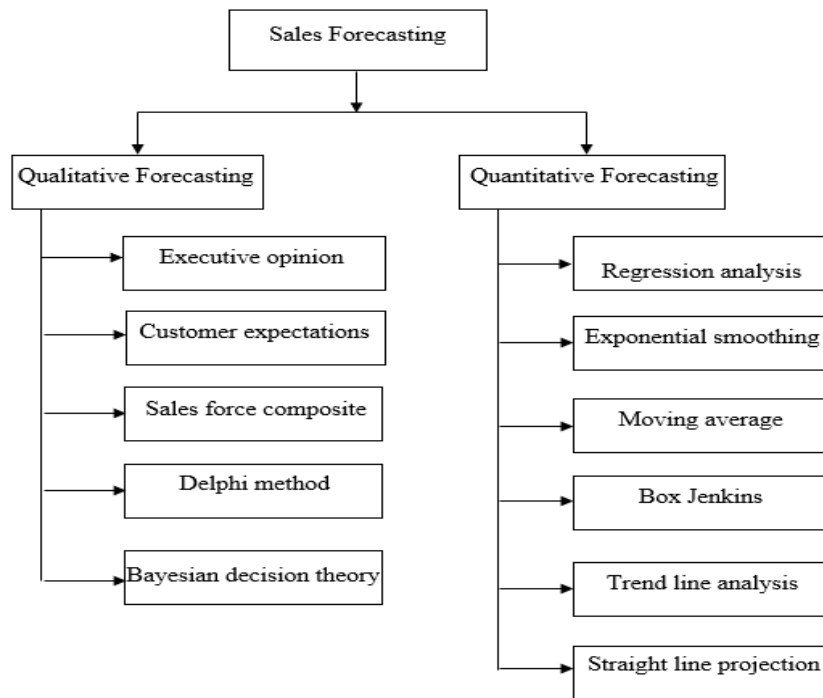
Sales Forecasting

Qualitative Forecasting

Executive opinion

Customer expectations

Sales force composite

Delphi method

Bayesian decision theory

Quantitative Forecasting

Regression analysis

Exponential smoothing

Moving average

Box Jenkins

Trend line analysis

Straight line projection